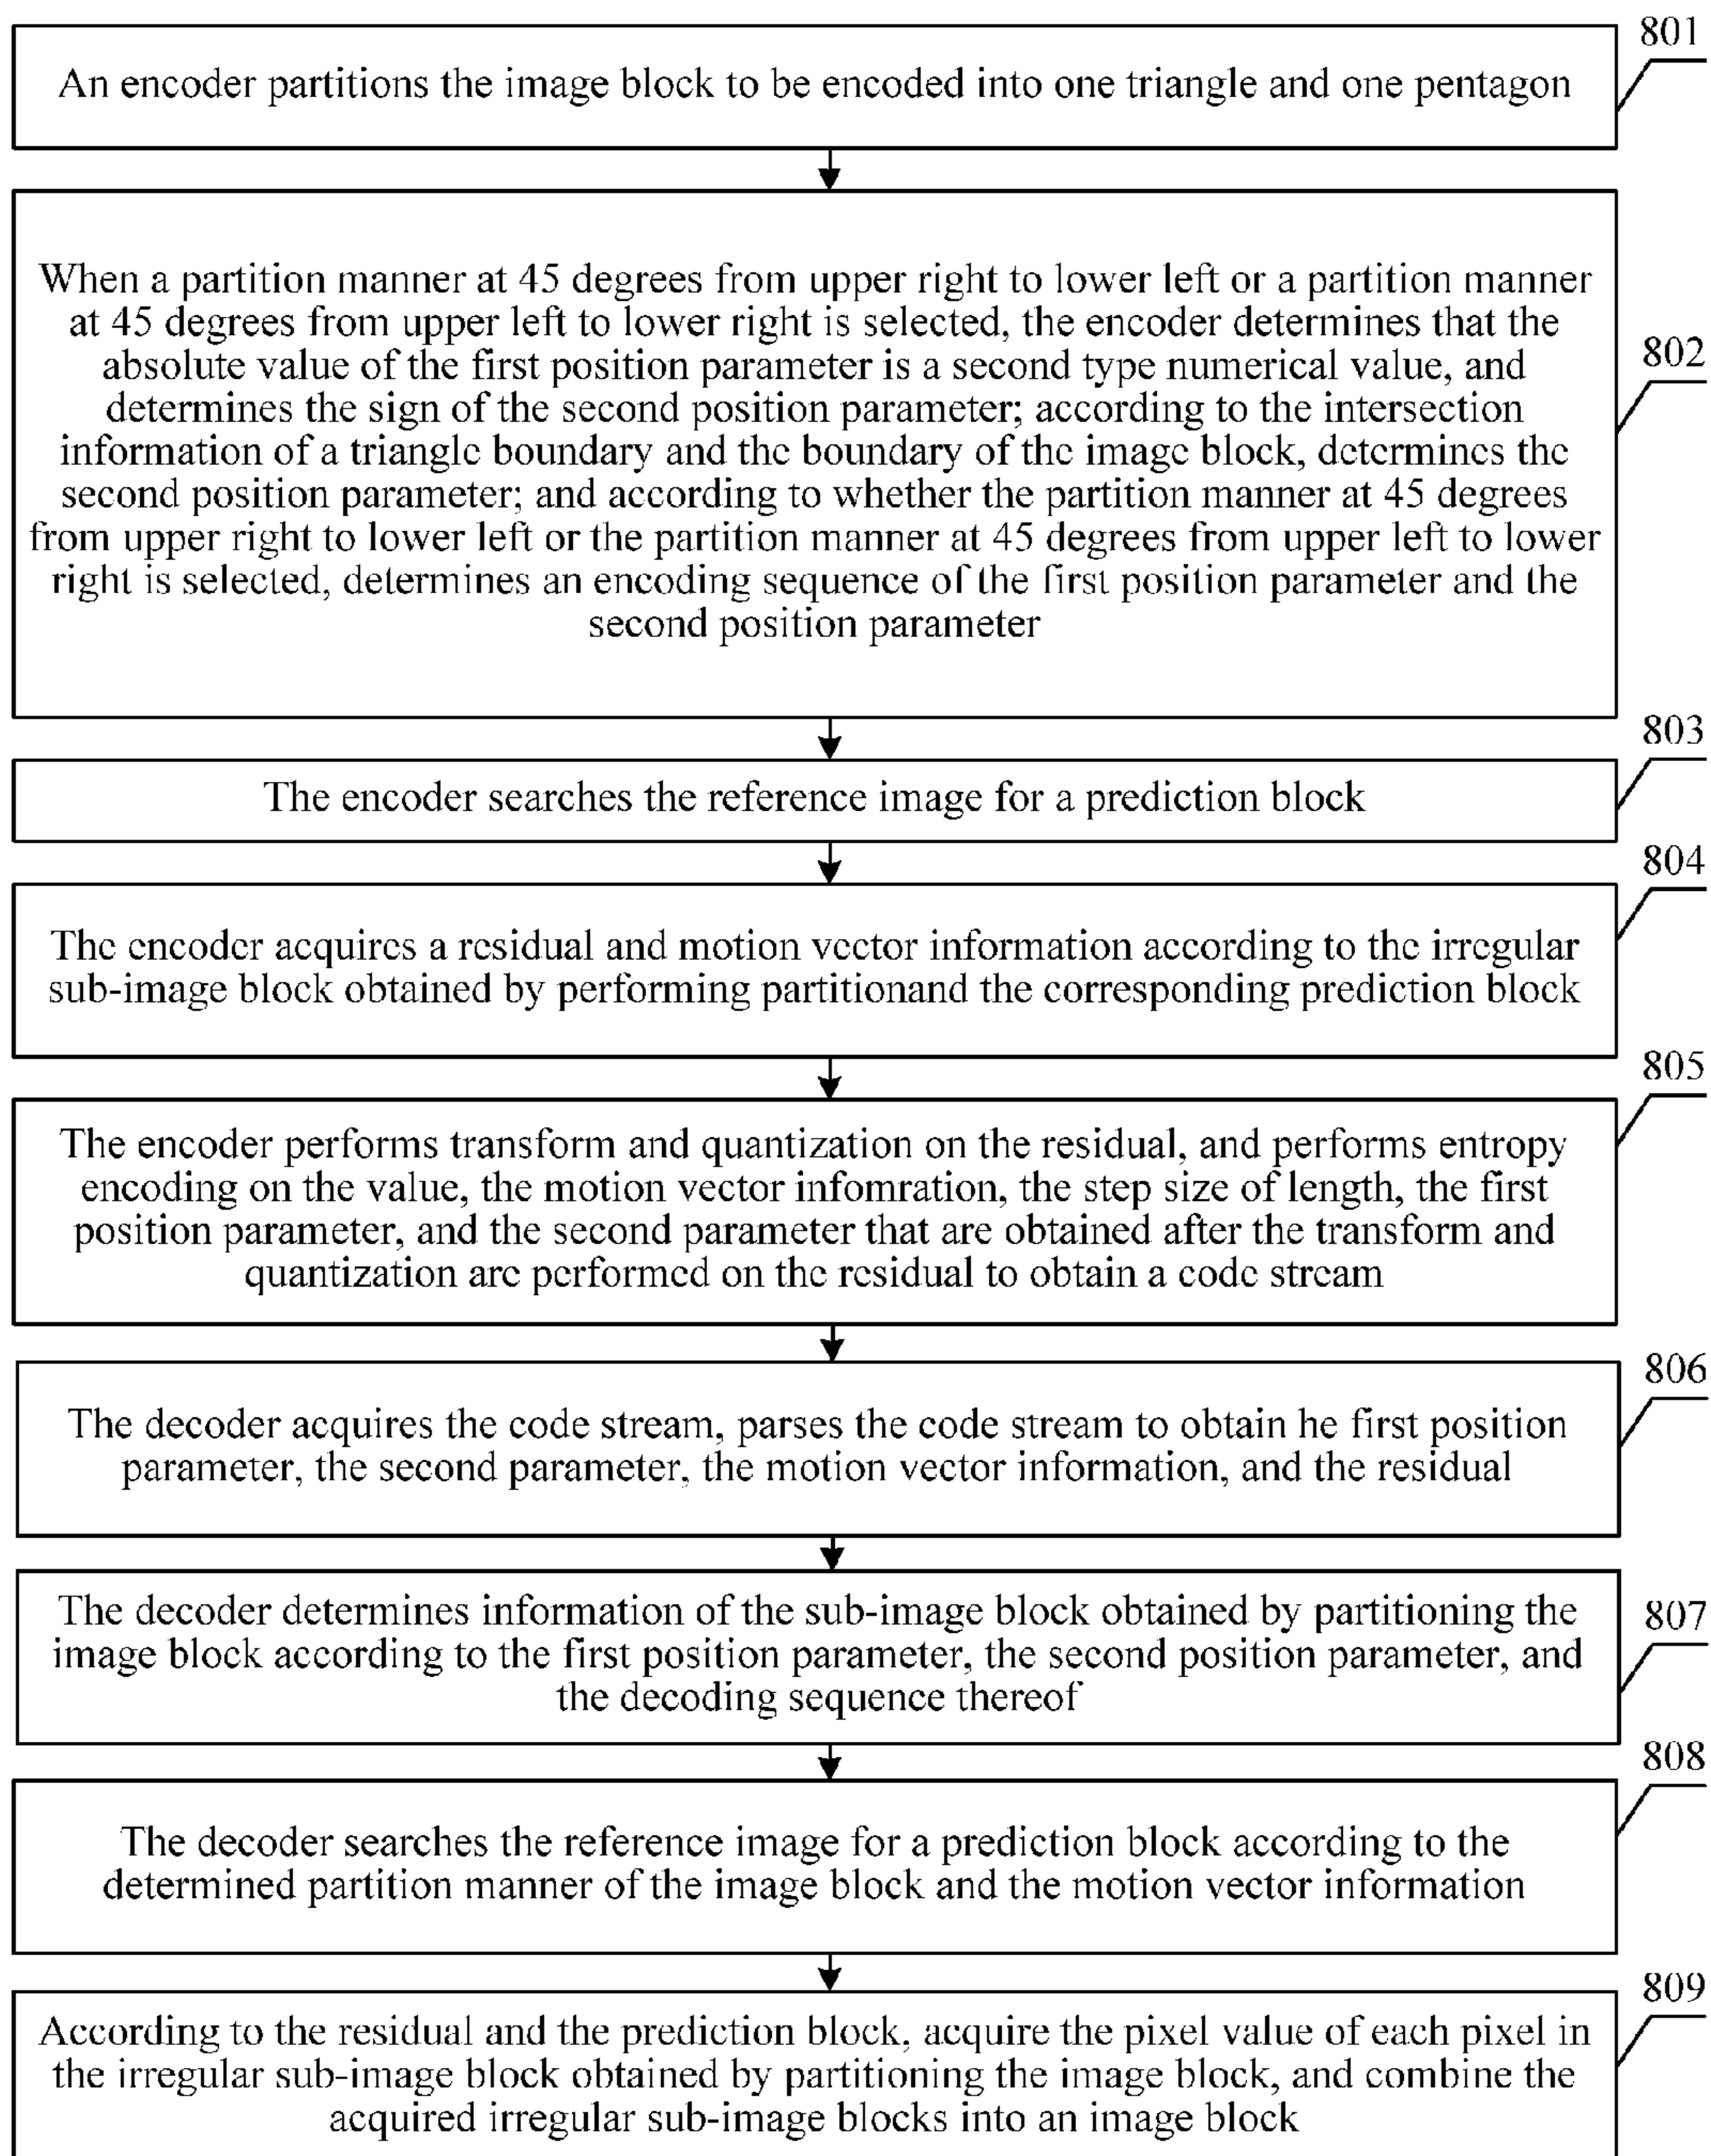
801

An encoder partitions the image block to be encoded into one triangle and one pentagon

802

When a partition manner at 45 degrees from upper right to lower left or a partition manner at 45 degrees from upper left to lower right is selected, the encoder determines that the absolute value of the first position parameter is a second type numerical value, and determines the sign of the second position parameter; according to the intersection information of a triangle boundary and the boundary of the image block, determines the second position parameter; and according to whether the partition manner at 45 degrees from upper right to lower left or the partition manner at 45 degrees from upper left to lower right is selected, determines an encoding sequence of the first position parameter and the second position parameter

803

The encoder searches the reference image for a prediction block

804

The encoder acquires a residual and motion vector information according to the irregular sub-image block obtained by performing partitionand the corresponding prediction block

805

The encoder performs transform and quantization on the residual, and performs entropy encoding on the value, the motion vector infomration, the step size of length, the first position parameter, and the second parameter that are obtained after the transform and quantization are performed on the residual to obtain a code stream

806

The decoder acquires the code stream, parses the code stream to obtain he first position parameter, the second parameter, the motion vector information, and the residual

807

The decoder determines information of the sub-image block obtained by partitioning the image block according to the first position parameter, the second position parameter, and the decoding sequence thereof

808

The decoder searches the reference image for a prediction block according to the determined partition manner of the image block and the motion vector information

809

According to the residual and the prediction block, acquire the pixel value of each pixel in the irregular sub-image block obtained by partitioning the image block, and combine the acquired irregular sub-image blocks into an image block